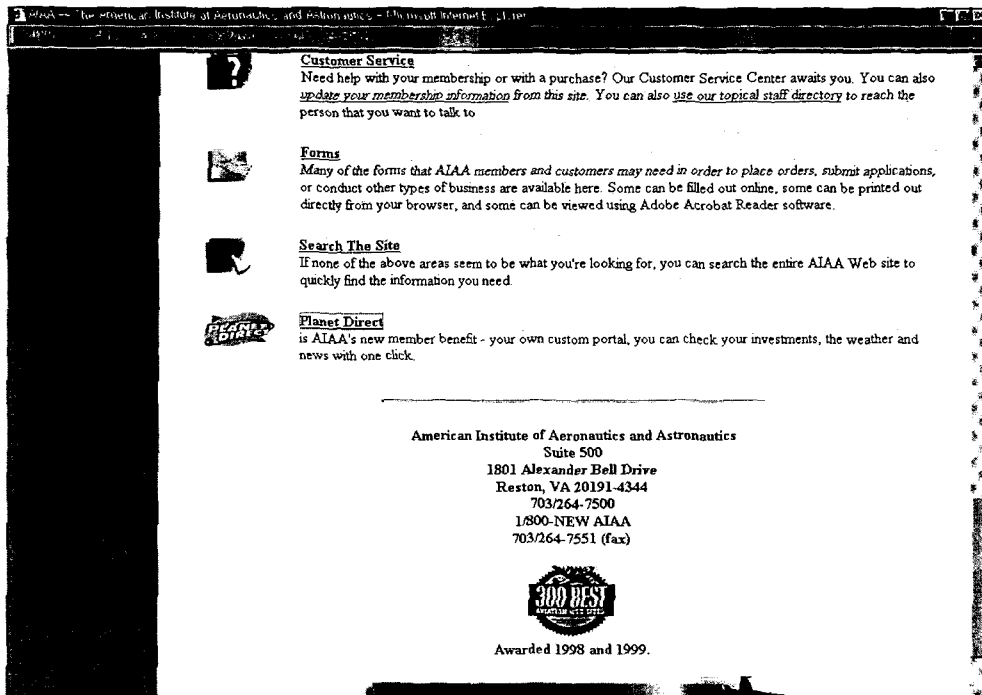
AIAA -- The American Institute of Aeronautics and Astronautics - Microsoft Internet Explorer

Customer Service
Need help with your membership or with a purchase? Our Customer Service Center awaits you. You can also update your membership information from this site. You can also use our topical staff directory to reach the person that you want to talk to

Forms
Many of the forms that AIAA members and customers may need in order to place orders, submit applications, or conduct other types of business are available here. Some can be filled out online, some can be printed out directly from your browser, and some can be viewed using Adobe Acrobat Reader software.

Search The Site
If none of the above areas seem to be what you're looking for, you can search the entire AIAA Web site to quickly find the information you need.

PLANET DIRECT

Planet Direct
is AIAA's new member benefit - your own custom portal, you can check your investments, the weather and news with one click.

American Institute of Aeronautics and Astronautics
Suite 500
1801 Alexander Bell Drive
Reston, VA 20191-4344
703/264-7500
1/800-NEW AIAA
703/264-7551 (fax)

300 BEST

Awarded 1998 and 1999.